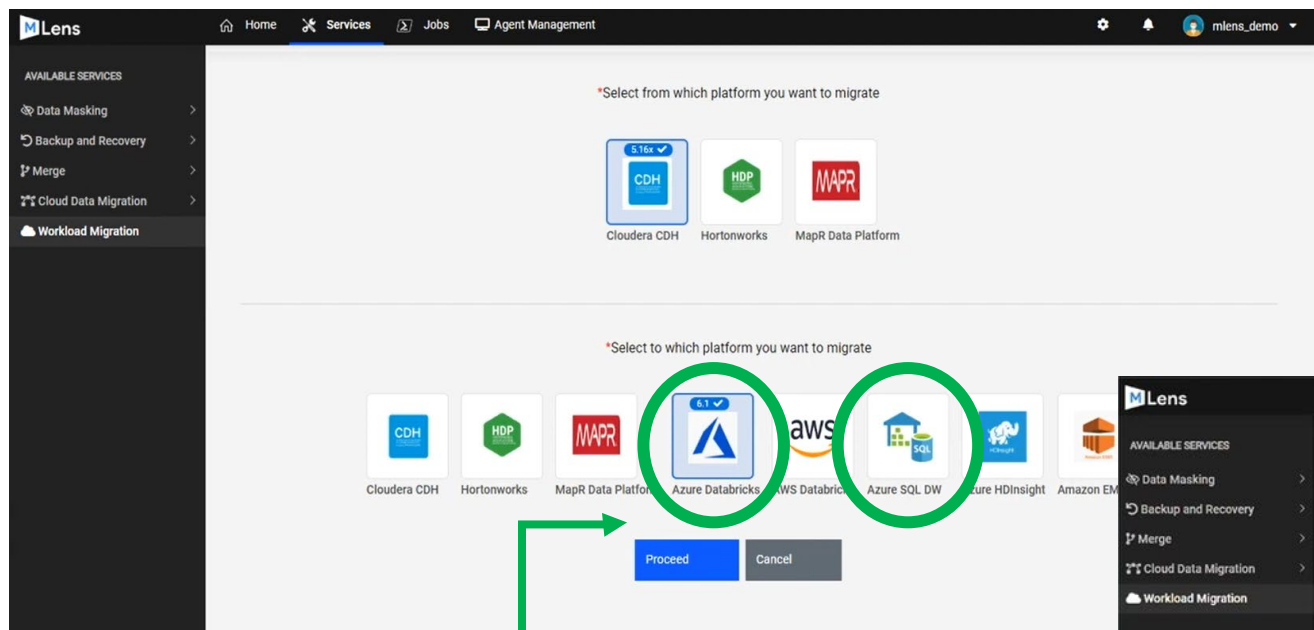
MLens Home Services Jobs Agent Management mlens_demo

AVAILABLE SERVICES
Data Masking
Backup and Recovery
Merge
Cloud Data Migration
Workload Migration

*Select from which platform you want to migrate

5.16x
CDH
Cloudera CDH
HDP
Hortonworks
MAPR
MapR Data Platform

*Select to which platform you want to migrate

CDH
Cloudera CDH
HDP
Hortonworks
MAPR
MapR Data Platfor
6.1
Azure Databricks
aws
WS Databrick
SQL
Azure SQL DW
zure HDInsight
Amazon EM

Proceed
Cancel

MLens
AVAILABLE SERVICES
Data Masking
Backup and Recovery
Merge
Cloud Data Migration
Workload Migration